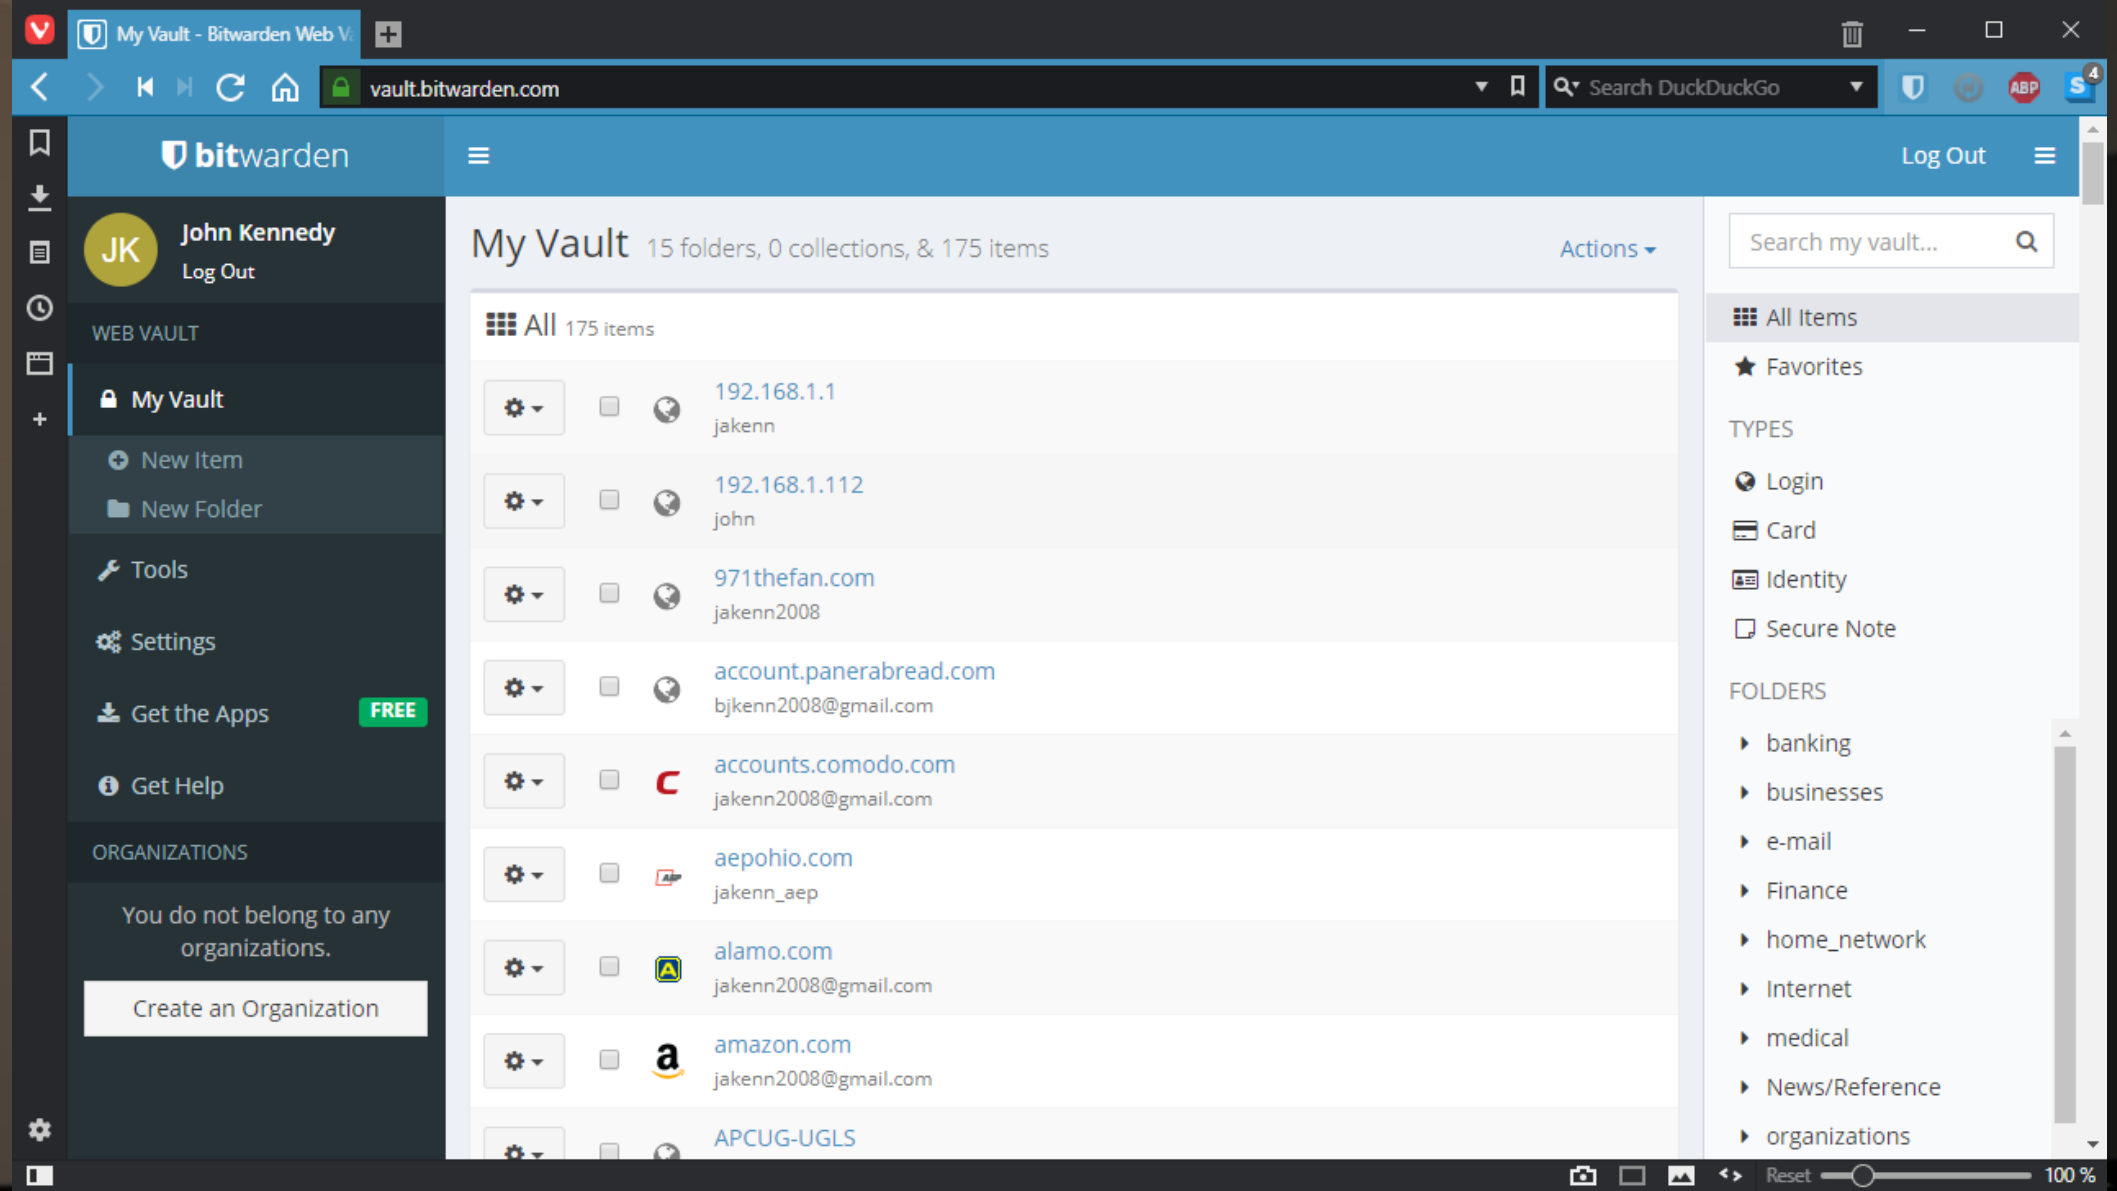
My Vault - Bitwarden Web V

vault.bitwarden.com

Search DuckDuckGo

bitwarden

Log Out

JK
John Kennedy
Log Out

WEB VAULT

My Vault

New Item

New Folder

Tools

Settings

Get the Apps FREE

Get Help

ORGANIZATIONS

You do not belong to any organizations.

Create an Organization

My Vault 15 folders, 0 collections, & 175 items

Actions

All 175 items

192.168.1.1
jakenn

192.168.1.112
john

971thefan.com
jakenn2008

account.panerabread.com
bjkenn2008@gmail.com

accounts.comodo.com
jakenn2008@gmail.com

aepohio.com
jakenn_aep

alamo.com
jakenn2008@gmail.com

amazon.com
jakenn2008@gmail.com

APCUG-UGLS

Search my vault...

All Items

Favorites

TYPES

Login

Card

Identity

Secure Note

FOLDERS

banking

businesses

e-mail

Finance

home_network

Internet

medical

News/Reference

organizations

Reset 100 %